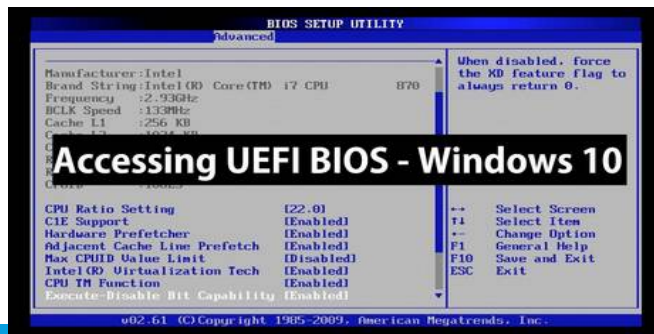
BIOS SETUP UTILITY
Advanced

Manufacturer:Intel
Brand String:Intel(R) Core(TM) i7 CPU 870
Frequency :2.93GHz
BCLK Speed :133MHz
Cache L1 :256 KB
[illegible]

Accessing UEFI BIOS - Windows 10

CPU Ratio Setting [22.0]
C1E Support [Enabled]
Hardware Prefetcher [Enabled]
Adjacent Cache Line Prefetch [Enabled]
Max CPUID Value Limit [Disabled]
Intel(R) Virtualization Tech [Enabled]
CPU TM Function [Enabled]
Execute-Disable Bit Capability [Enabled]

When disabled, force the XD feature flag to always return 0.

←→ Select Screen
↑↓ Select Item
+- Change Option
F1 General Help
F10 Save and Exit
ESC Exit

v02.61 (C)Copyright 1985-2009, American Megatrends, Inc.